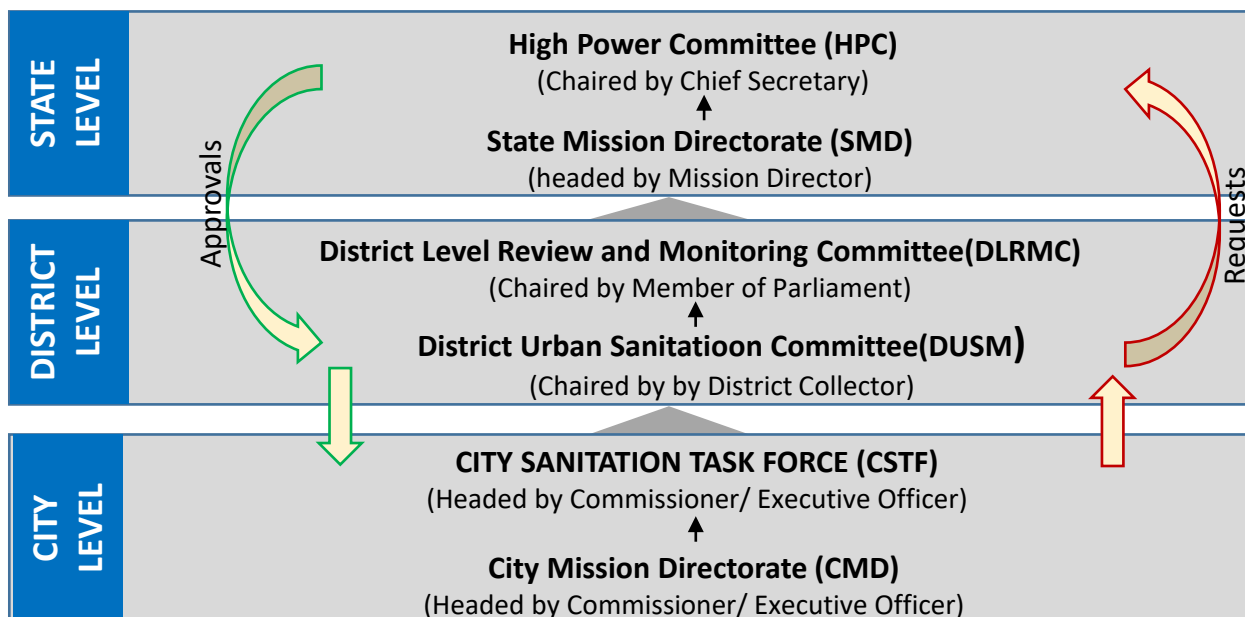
STATE LEVEL

High Power Committee (HPC)
(Chaired by Chief Secretary)

State Mission Directorate (SMD)
(headed by Mission Director)

Approvals

Requests

DISTRICT LEVEL

District Level Review and Monitoring Committee(DLRMC)
(Chaired by Member of Parliament)

District Urban Sanitatioon Committee(DUSM)
(Chaired by by District Collector)

CITY LEVEL

CITY SANITATION TASK FORCE (CSTF)
(Headed by Commissioner/ Executive Officer)

City Mission Directorate (CMD)
(Headed by Commissioner/ Executive Officer)